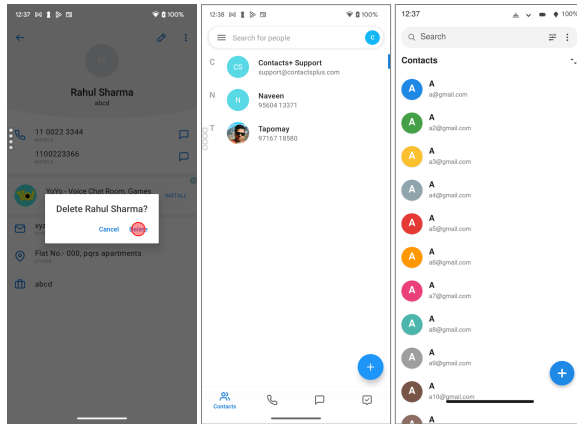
12:37 100%

Rahul Sharma
abcd

11 0022 3344
MOBILE

1100223366
MOBILE

YoYo - Voice Chat Room, Games
INSTALL

Delete Rahul Sharma?
Cancel Delete

xyz

Flat No.- 000, pqrs apartments
OTHER

abcd

12:38 100%

Search for people
C

C
CS Contacts+ Support
support@contactsplus.com

N
N Naveen
95604 13371

T
Tapomay
97167 18580

+

Contacts

12:37 100%

Search

Contacts

A A
a@gmail.com

A A
a2@gmail.com

A A
a3@gmail.com

A A
a4@gmail.com

A A
a5@gmail.com

A A
a6@gmail.com

A A
a7@gmail.com

A A
a8@gmail.com

A A
a9@gmail.com

A A
a10@gmail.com

A A

+